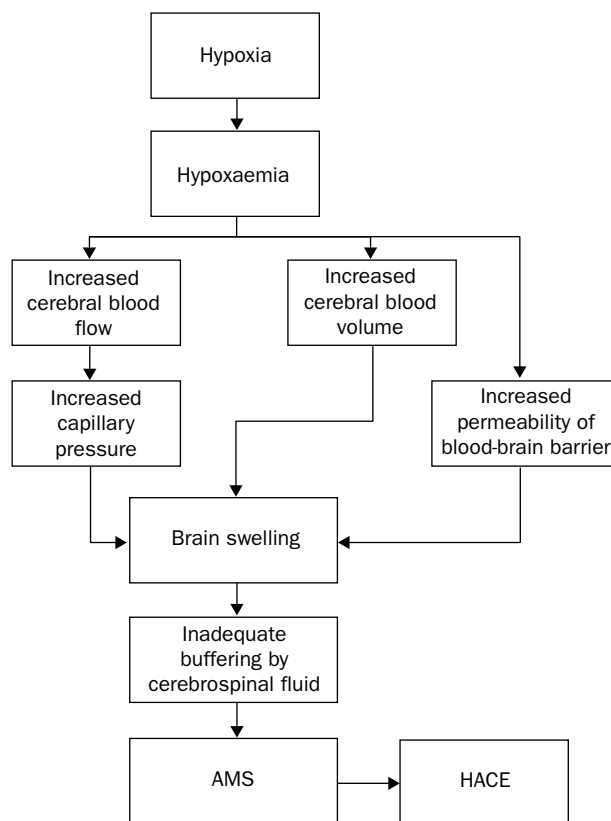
Hypoxia

Hypoxaemia

Increased cerebral blood flow

Increased capillary pressure

Increased cerebral blood volume

Increased permeability of blood-brain barrier

Brain swelling

Inadequate buffering by cerebrospinal fluid

AMS

HACE